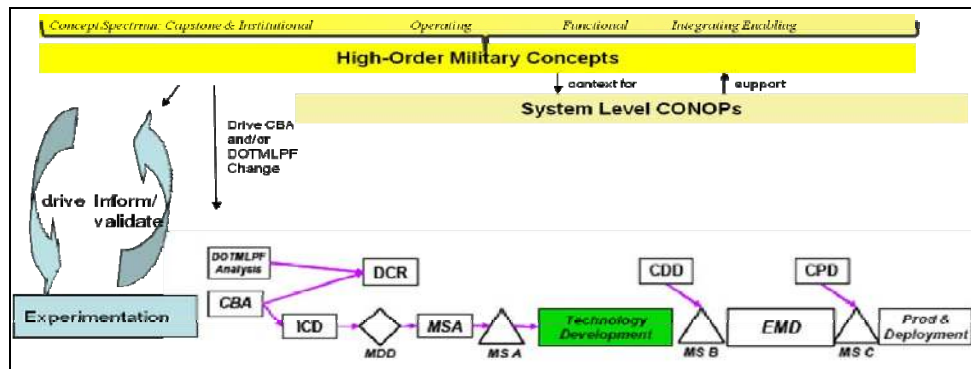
Concept Spectrum: Capstone & Institutional Operating Functional Integrating Enabling

High-Order Military Concepts

context for

support

System Level CONOPs

Drive CBA and/or DOTMLPF Change

drive

Inform/ validate

Experimentation

DOTMLPF Analysis

CBA

DCR

ICD

MDD

MSA

MS A

Technology Development

CDD

MS B

EMD

CPD

MS C

Prod & Deployment